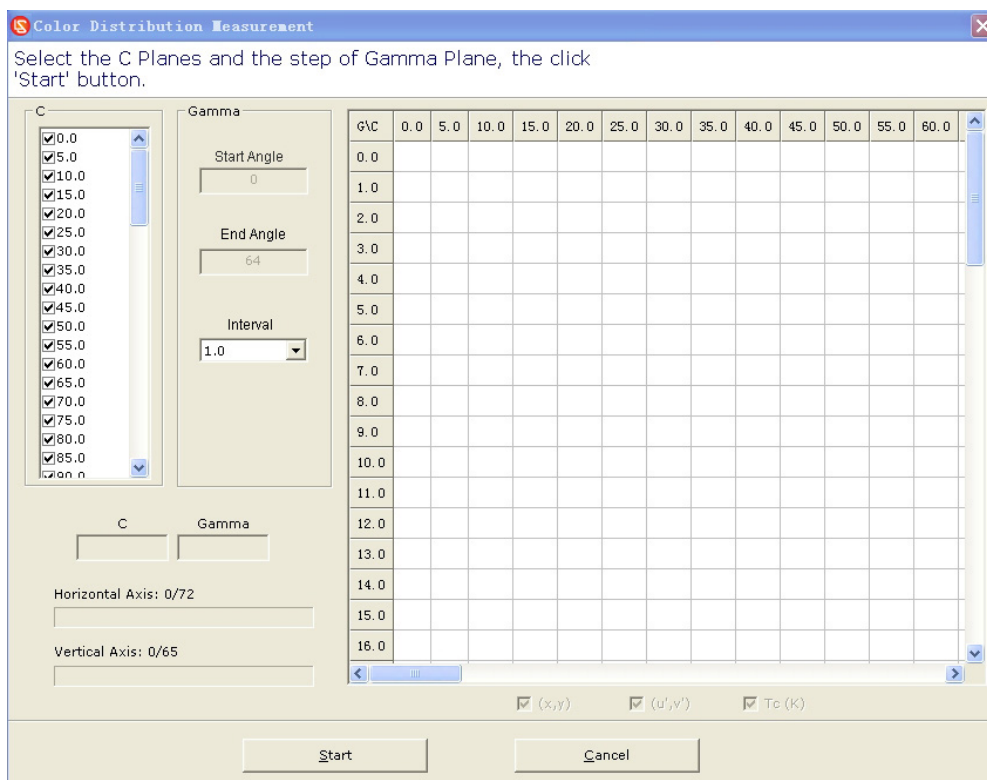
Color Distribution Measurement

Select the C Planes and the step of Gamma Plane, the click 'Start' button.

C
0.0
5.0
10.0
15.0
20.0
25.0
30.0
35.0
40.0
45.0
50.0
55.0
60.0
65.0
70.0
75.0
80.0
85.0
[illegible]

Gamma
Start Angle
0
End Angle
64
Interval
1.0

| G\C | 0.0 | 5.0 | 10.0 | 15.0 | 20.0 | 25.0 | 30.0 | 35.0 | 40.0 | 45.0 | 50.0 | 55.0 | 60.0 |
|---|---|---|---|---|---|---|---|---|---|---|---|---|---|
| 0.0 | | | | | | | | | | | | | |
| 1.0 | | | | | | | | | | | | | |
| 2.0 | | | | | | | | | | | | | |
| 3.0 | | | | | | | | | | | | | |
| 4.0 | | | | | | | | | | | | | |
| 5.0 | | | | | | | | | | | | | |
| 6.0 | | | | | | | | | | | | | |
| 7.0 | | | | | | | | | | | | | |
| 8.0 | | | | | | | | | | | | | |
| 9.0 | | | | | | | | | | | | | |
| 10.0 | | | | | | | | | | | | | |
| 11.0 | | | | | | | | | | | | | |
| 12.0 | | | | | | | | | | | | | |
| 13.0 | | | | | | | | | | | | | |
| 14.0 | | | | | | | | | | | | | |
| 15.0 | | | | | | | | | | | | | |
| 16.0 | | | | | | | | | | | | | |

C
Gamma

Horizontal Axis: 0/72

Vertical Axis: 0/65

(x,y)
(u',v')
Tc (K)

Start
Cancel